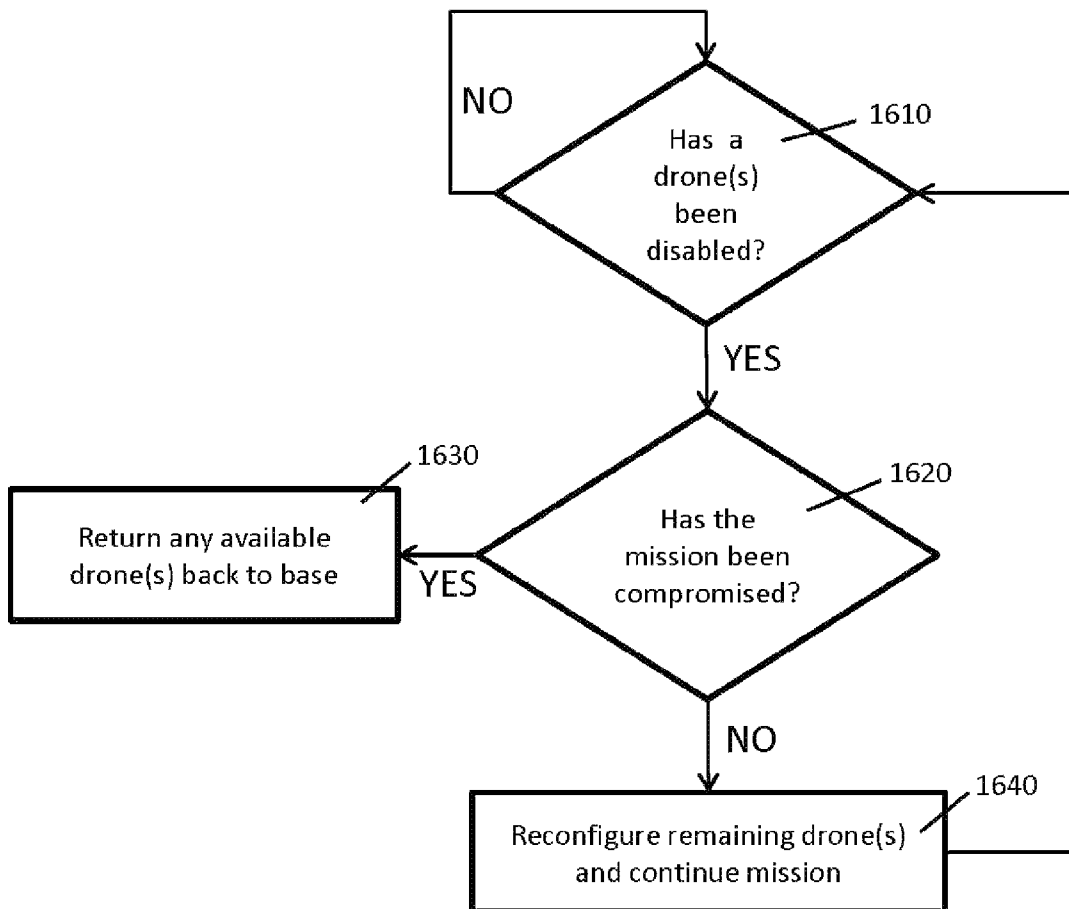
NO

1610

Has a drone(s) been disabled?

YES

1630

1620

Return any available drone(s) back to base

YES

Has the mission been compromised?

NO

1640

Reconfigure remaining drone(s) and continue mission